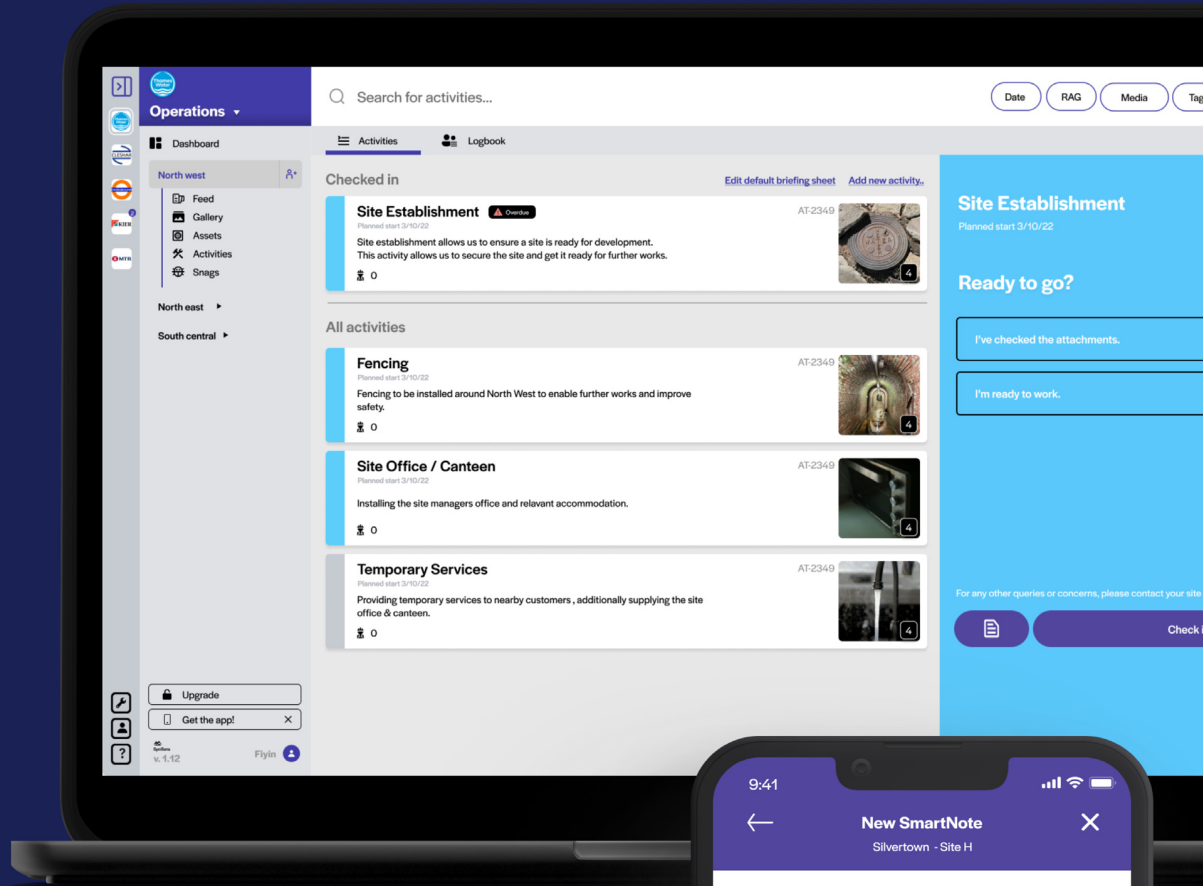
Operations

Dashboard

North west

Feed
Gallery
Assets
Activities
Snags

North east

South central

Upgrade

Get the app!

v. 1.12

Fiyin

Search for activities...

Date RAG Media Tag

Activities Logbook

Checked in

Edit default briefing sheet Add new activity..

Site Establishment Overdue
Planned start 3/10/22
AT-2349
Site establishment allows us to ensure a site is ready for development. This activity allows us to secure the site and get it ready for further works.
0
4

All activities

Fencing
Planned start 3/10/22
AT-2349
Fencing to be installed around North West to enable further works and improve safety.
0
4

Site Office / Canteen
Planned start 3/10/22
AT-2349
Installing the site managers office and relavant accommodation.
0
4

Temporary Services
Planned start 3/10/22
AT-2349
Providing temporary services to nearby customers , additionally supplying the site office & canteen.
0
4

Site Establishment
Planned start 3/10/22

Ready to go?

I've checked the attachments.

I'm ready to work.

For any other queries or concerns, please contact your site

Check i

9:41

New SmartNote
Silvertown - Site H